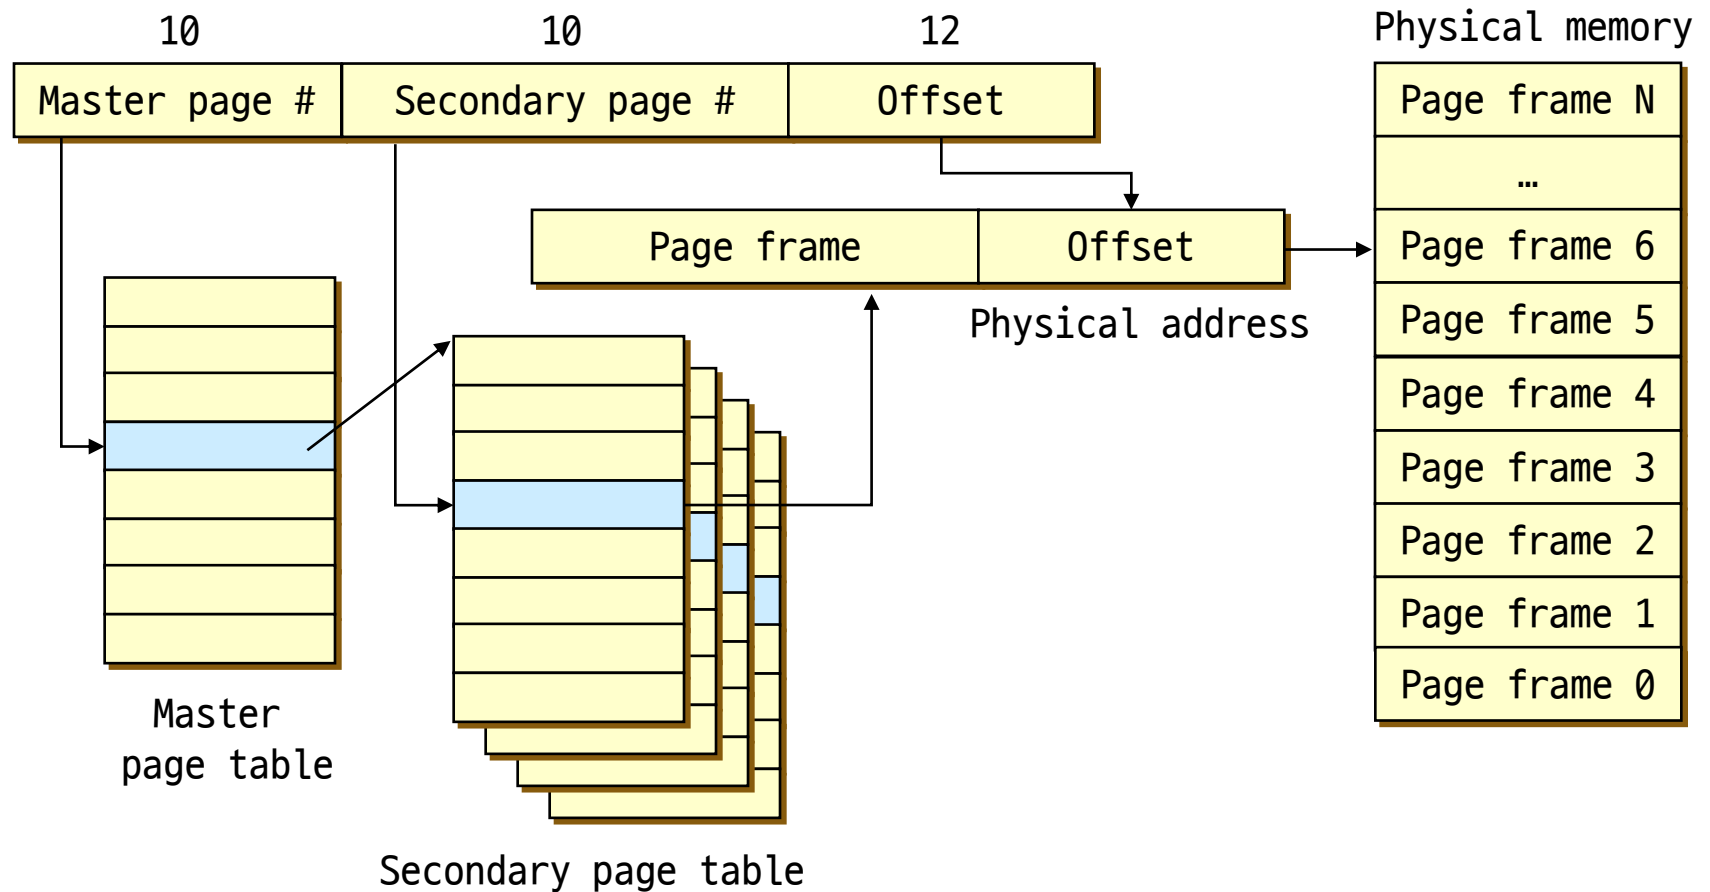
10
10
12
Physical memory

| Master page # | Secondary page # | Offset |
|---|---|---|

| Page frame N |
|---|
| … |
| Page frame 6 |
| Page frame 5 |
| Page frame 4 |
| Page frame 3 |
| Page frame 2 |
| Page frame 1 |
| Page frame 0 |

| Page frame | Offset |
|---|---|

Physical address

Master page table

Secondary page table